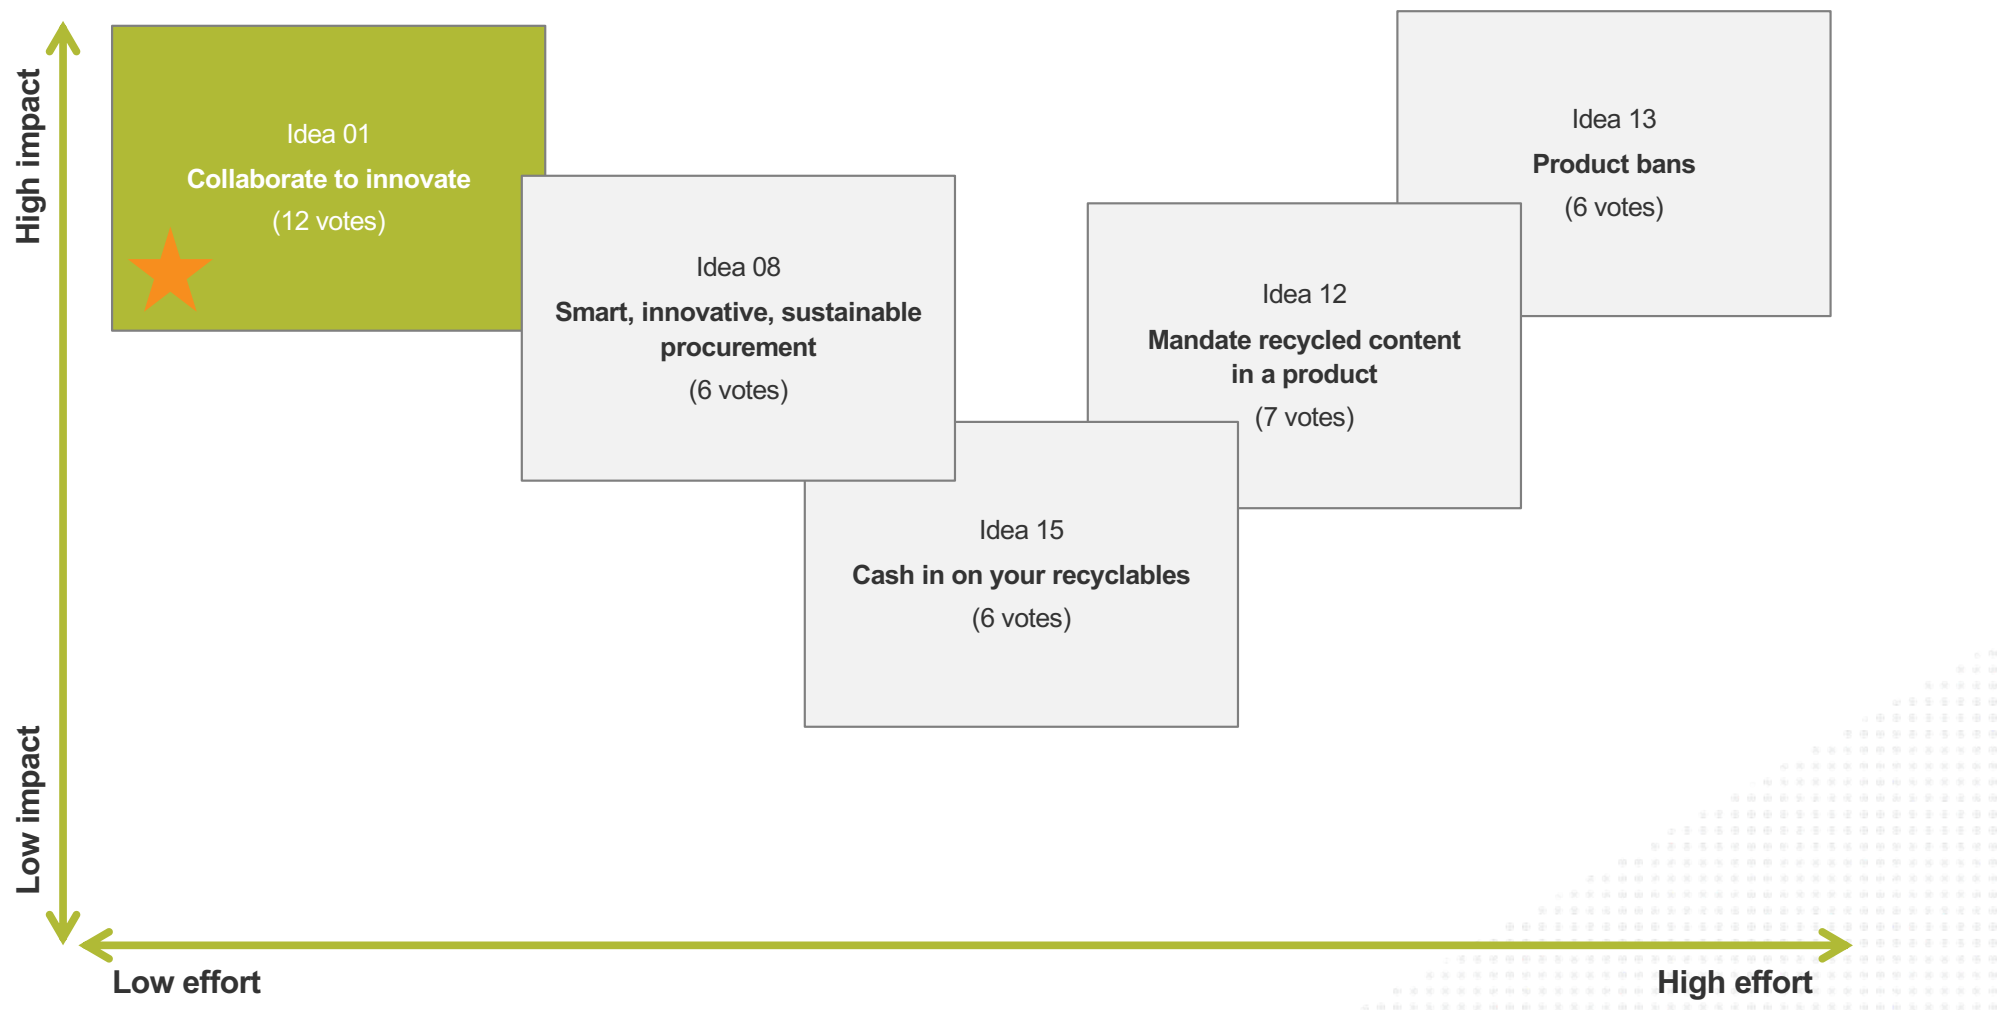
High impact

Low impact

Idea 01
Collaborate to innovate
(12 votes)

Idea 08
Smart, innovative, sustainable procurement
(6 votes)

Idea 15
Cash in on your recyclables
(6 votes)

Idea 12
Mandate recycled content in a product
(7 votes)

Idea 13
Product bans
(6 votes)

Low effort

High effort